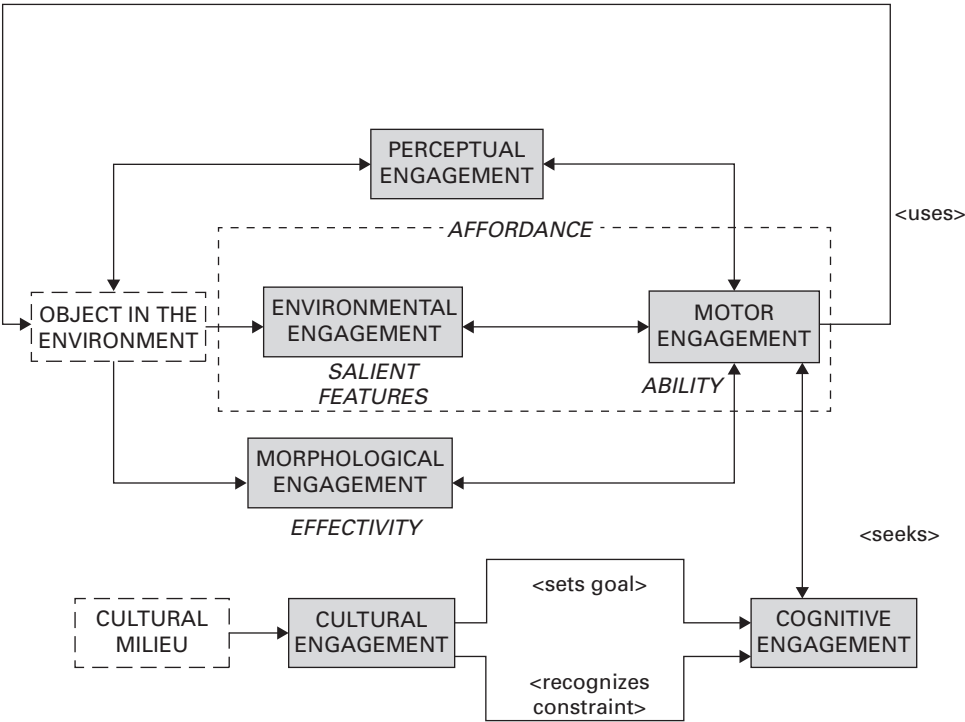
PERCEPTUAL ENGAGEMENT

<uses>

AFFORDANCE

OBJECT IN THE ENVIRONMENT

ENVIRONMENTAL ENGAGEMENT

SALIENT FEATURES

MOTOR ENGAGEMENT

ABILITY

MORPHOLOGICAL ENGAGEMENT

EFFECTIVITY

<seeks>

CULTURAL MILIEU

CULTURAL ENGAGEMENT

<sets goal>

<recognizes constraint>

COGNITIVE ENGAGEMENT